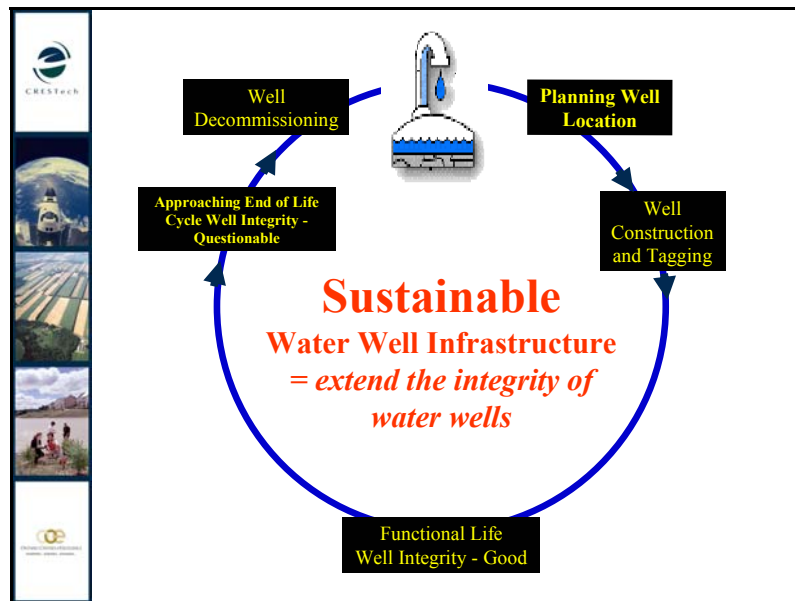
CRESTech

Well Decommissioning

Planning Well Location

Approaching End of Life Cycle Well Integrity - Questionable

Well Construction and Tagging

Sustainable
Water Well Infrastructure
= extend the integrity of water wells

Functional Life
Well Integrity - Good

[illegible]